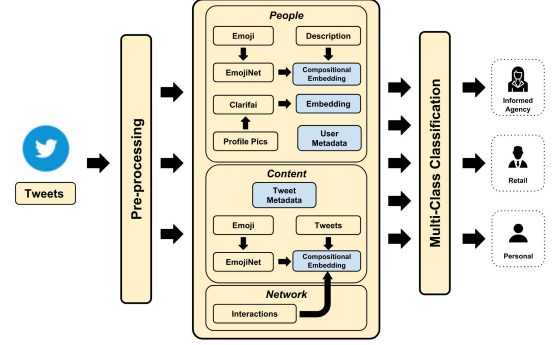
Tweets

Pre-processing

People

Emoji

Description

EmojiNet

Compositional Embedding

Clarifai

Embedding

Profile Pics

User Metadata

Content

Tweet Metadata

Emoji

Tweets

EmojiNet

Compositional Embedding

Network

Interactions

Multi-Class Classification

Informed Agency

Retail

Personal